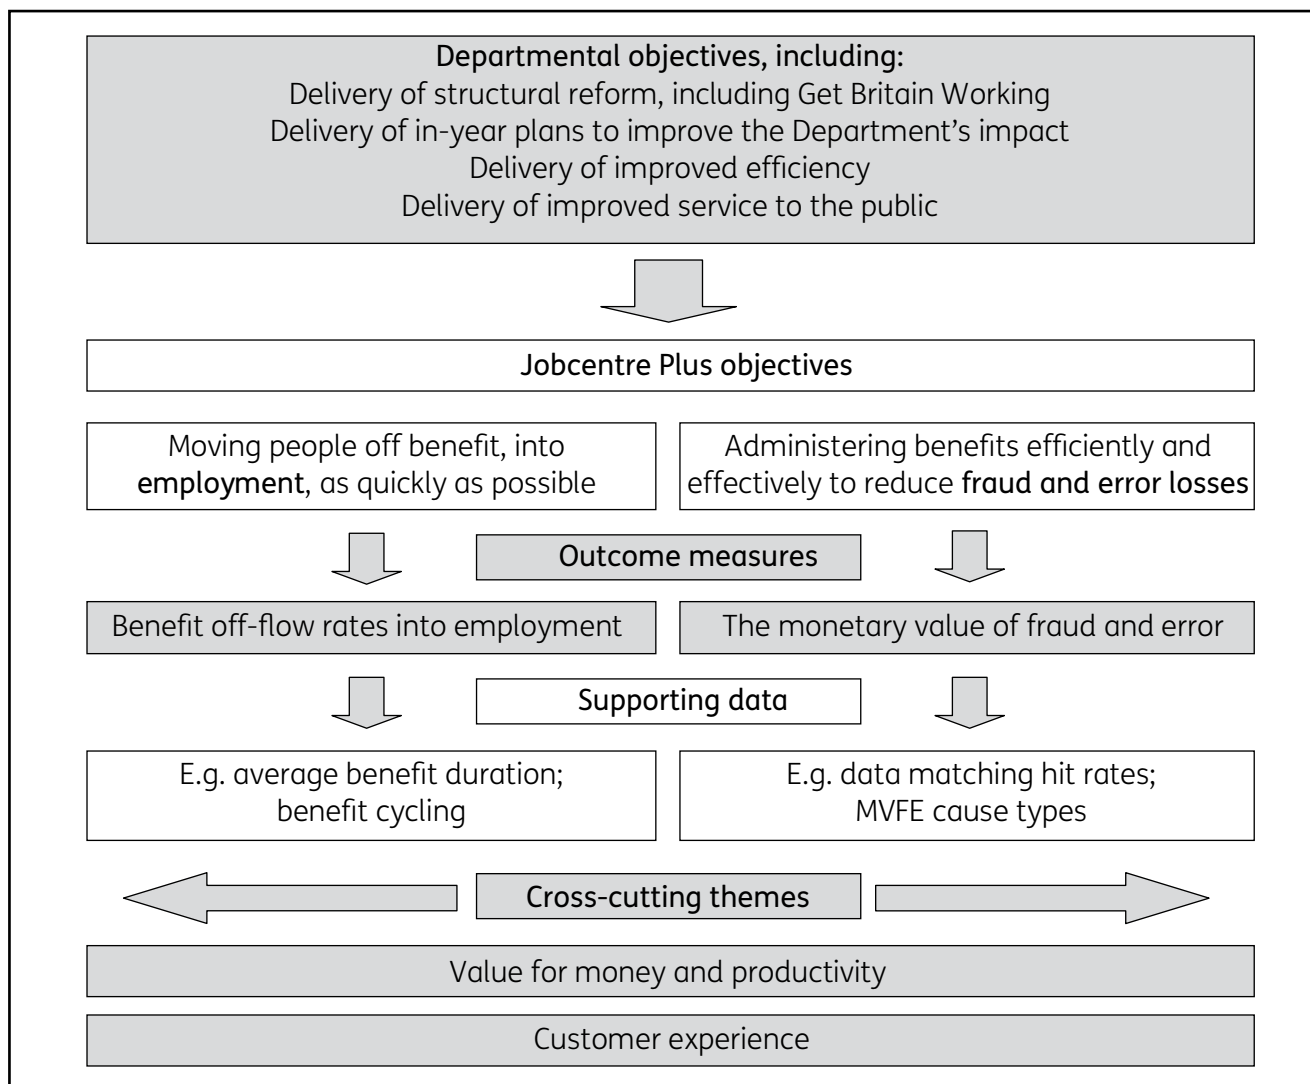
Departmental objectives, including:
Delivery of structural reform, including Get Britain Working
Delivery of in-year plans to improve the Department's impact
Delivery of improved efficiency
Delivery of improved service to the public

Jobcentre Plus objectives

Moving people off benefit, into employment, as quickly as possible

Administering benefits efficiently and effectively to reduce fraud and error losses

Outcome measures

Benefit off-flow rates into employment

The monetary value of fraud and error

Supporting data

E.g. average benefit duration; benefit cycling

E.g. data matching hit rates; MVFE cause types

Cross-cutting themes

Value for money and productivity

Customer experience